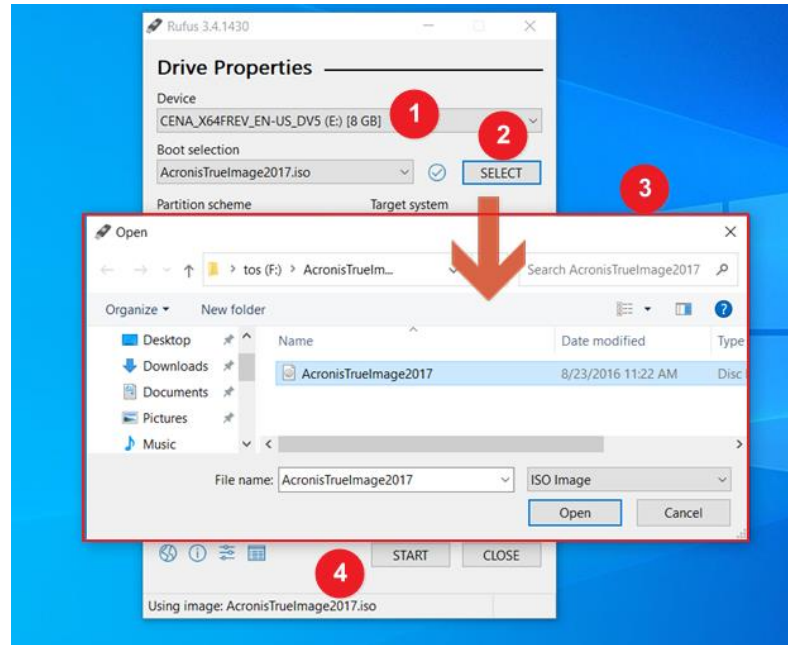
Rufus 3.4.1430

Drive Properties

Device

CENA_X64FREV_EN-US_DV5 (E:) [8 GB]

1

Boot selection

AcronisTrueImage2017.iso

2

SELECT

Partition scheme

Target system

3

Open

> tos (F:) > AcronisTrueIm...

Search AcronisTrueImage2017

Organize ▾

New folder

Desktop

Downloads

Documents

Pictures

Music

Name

Date modified

Type

AcronisTrueImage2017

8/23/2016 11:22 AM

Disc I

File name:

AcronisTrueImage2017

ISO Image

Open

Cancel

START

CLOSE

4

Using image: AcronisTrueImage2017.iso